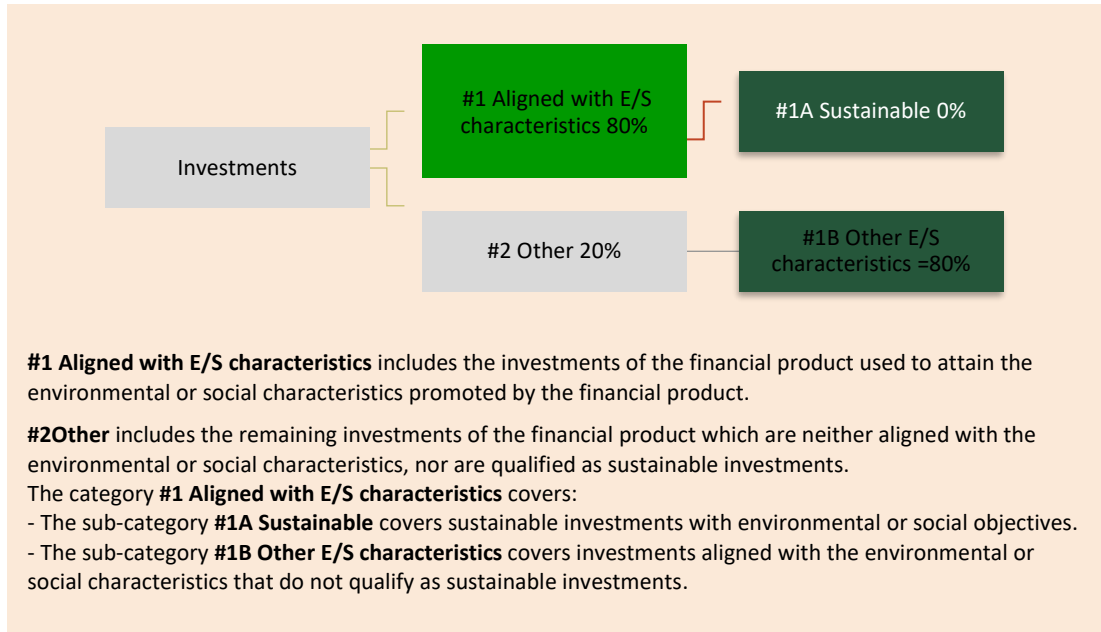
Investments

#1 Aligned with E/S characteristics 80%

#1A Sustainable 0%

#2 Other 20%

#1B Other E/S characteristics =80%

**#1 Aligned with E/S characteristics** includes the investments of the financial product used to attain the environmental or social characteristics promoted by the financial product.

**#2Other** includes the remaining investments of the financial product which are neither aligned with the environmental or social characteristics, nor are qualified as sustainable investments.
The category **#1 Aligned with E/S characteristics** covers:
- The sub-category **#1A Sustainable** covers sustainable investments with environmental or social objectives.
- The sub-category **#1B Other E/S characteristics** covers investments aligned with the environmental or social characteristics that do not qualify as sustainable investments.